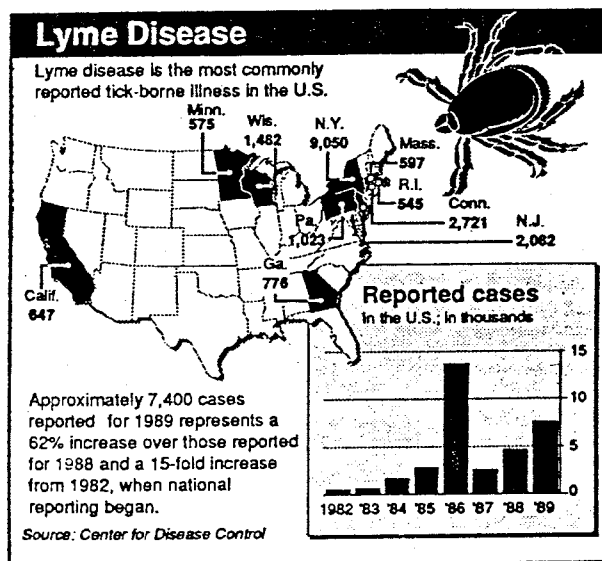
Lyme Disease

Lyme disease is the most commonly reported tick-borne illness in the U.S.

Minn. 575

Wis. 1,462

N.Y. 9,050

Mass. 597

R.I. 545

Conn. 2,721

N.J. 2,062

Pa. 1,023

Ga. 776

Calif. 647

Reported cases
in the U.S.; in thousands

15
10
5
0

1982 '83 '84 '85 '86 '87 '88 '89

Approximately 7,400 cases reported for 1989 represents a 62% increase over those reported for 1988 and a 15-fold increase from 1982, when national reporting began.

Source: Center for Disease Control